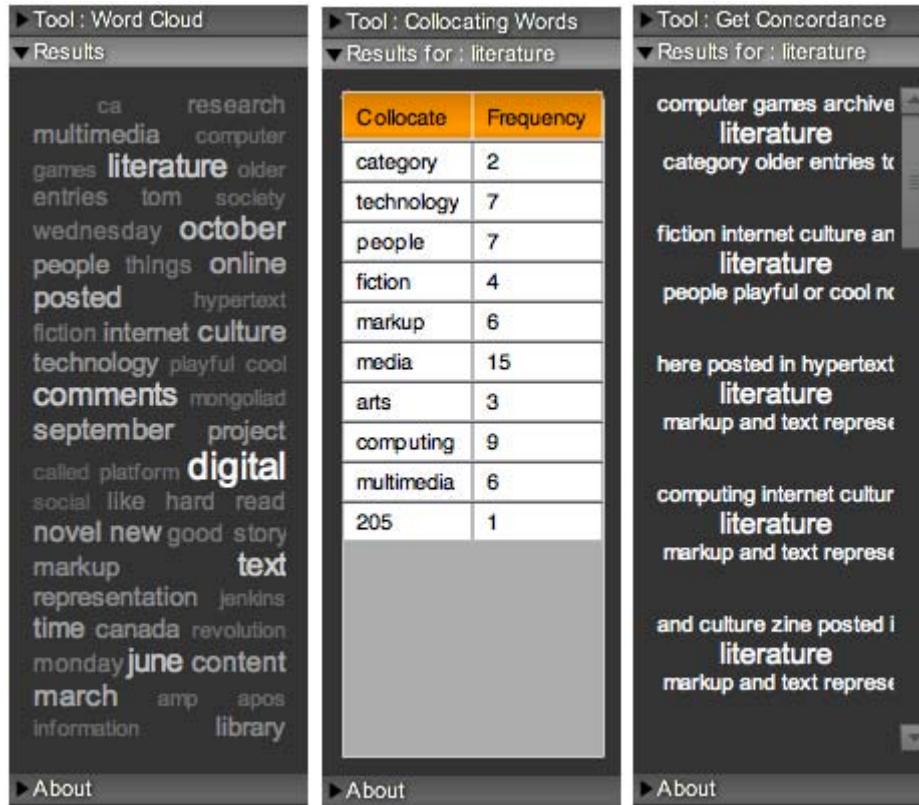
Tool : Word Cloud
Results

ca research multimedia computer games literature older entries tom society wednesday october people things online posted hypertext fiction internet culture technology playful cool comments mongoliad september project called platform digital social like hard read novel new good story markup text representation jenkins time canada revolution monday june content march amp apos information library

About

Tool : Collocating Words
Results for : literature

| Collocate | Frequency |
|---|---|
| category | 2 |
| technology | 7 |
| people | 7 |
| fiction | 4 |
| markup | 6 |
| media | 15 |
| arts | 3 |
| computing | 9 |
| multimedia | 6 |
| 205 | 1 |

About

Tool : Get Concordance
Results for : literature

computer games archive
literature
category older entries t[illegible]

fiction internet culture an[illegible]
literature
people playful or cool n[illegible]

here posted in hypertext
literature
markup and text represe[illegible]

computing internet cultur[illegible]
literature
markup and text represe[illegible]

and culture zine posted i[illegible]
literature
markup and text represe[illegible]

About